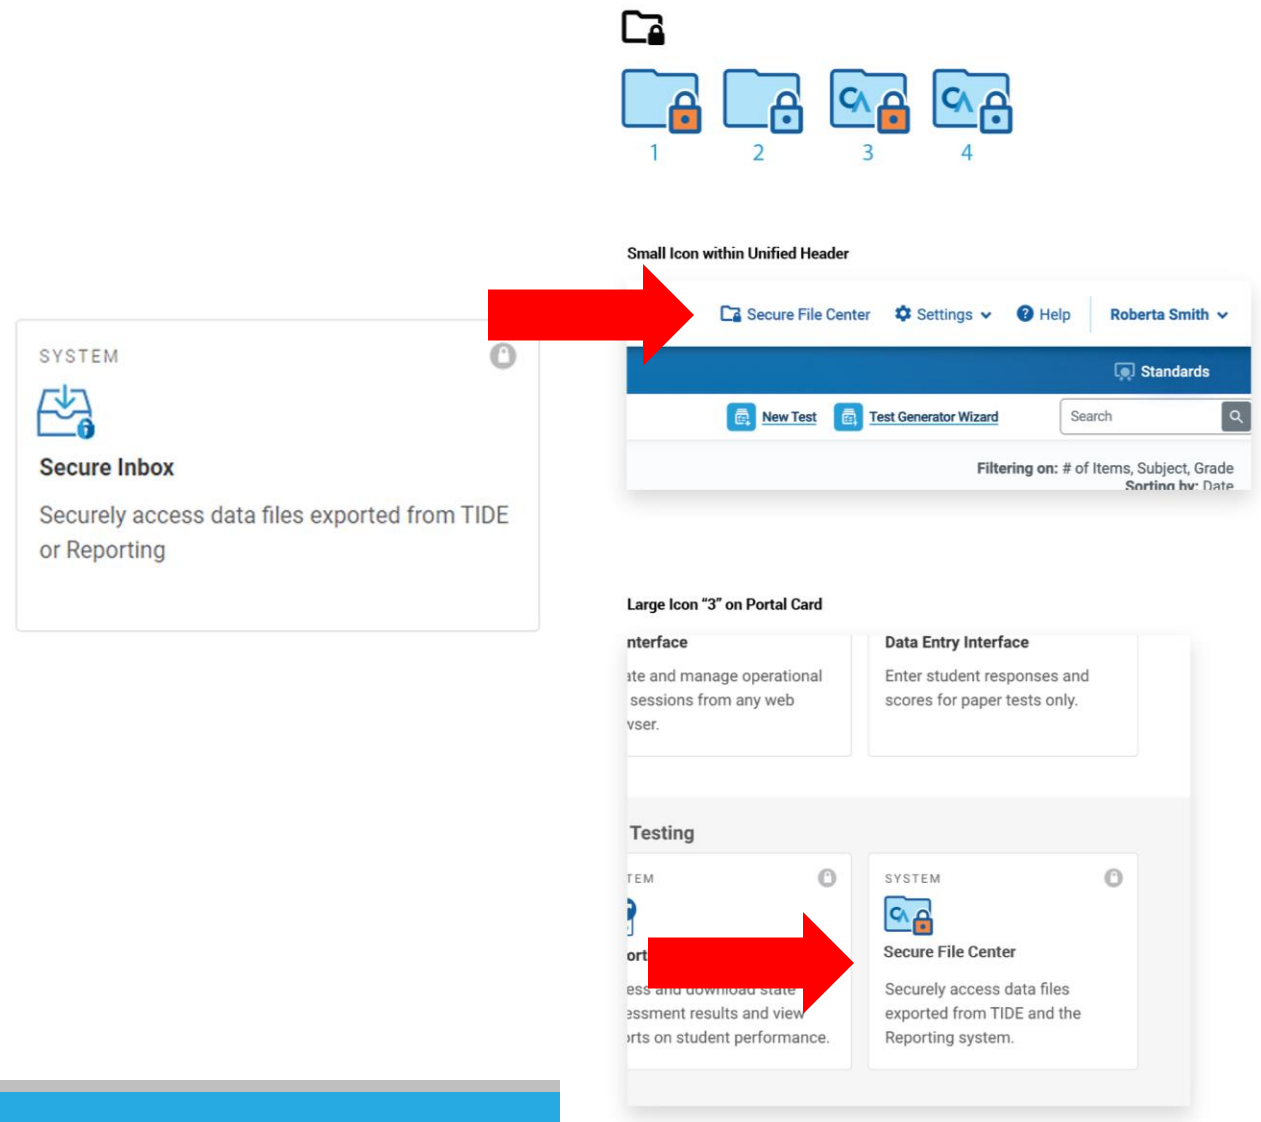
SYSTEM

Secure Inbox

Securely access data files exported from TIDE or Reporting

1 2 3 4

Small Icon within Unified Header

Secure File Center Settings Help Roberta Smith

Standards

New Test Test Generator Wizard Search

Filtering on: # of Items, Subject, Grade
Sorting by: Date

Large Icon "3" on Portal Card

nterface
ate and manage operational sessions from any web vser.

Data Entry Interface
Enter student responses and scores for paper tests only.

Testing

TEM
ort
ess and download state essment results and view rts on student performance.

SYSTEM
Secure File Center
Securely access data files exported from TIDE and the Reporting system.